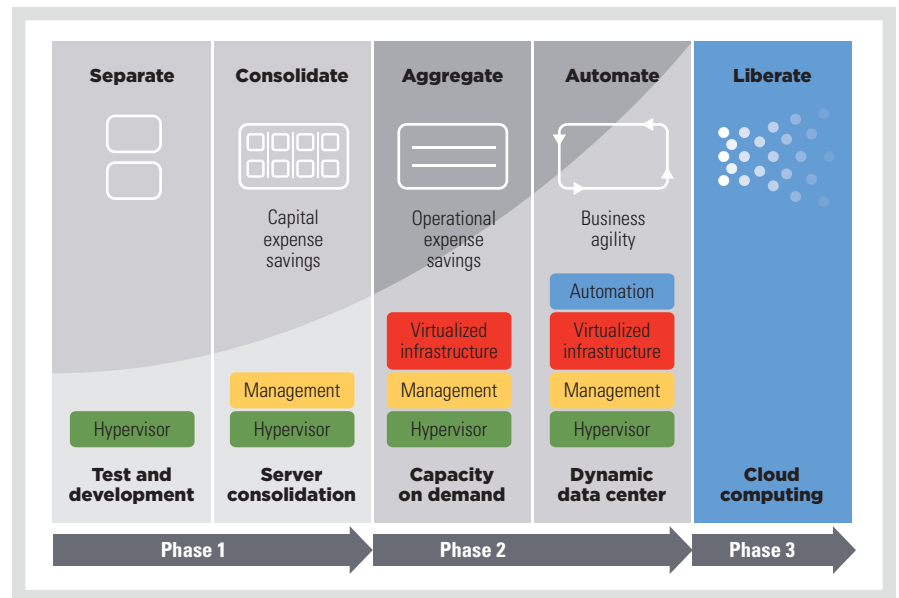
Separate

Hypervisor

Test and development

Consolidate

Capital expense savings

Management

Hypervisor

Server consolidation

Aggregate

Operational expense savings

Virtualized infrastructure

Management

Hypervisor

Capacity on demand

Automate

Business agility

Automation

Virtualized infrastructure

Management

Hypervisor

Dynamic data center

Liberate

Cloud computing

Phase 1

Phase 2

Phase 3